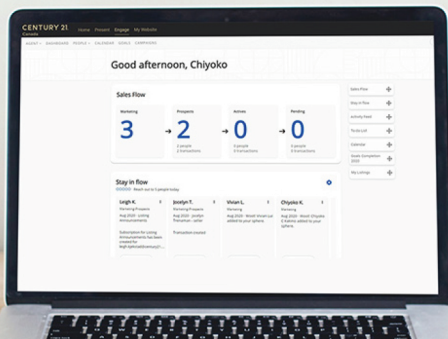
CENTURY 21
Canada

Home Present Engage My Website

AGENT DASHBOARD PEOPLE CALENDAR GOALS COMPANIES

Good afternoon, Chiyoko

Sales Flow

Marketing
3

Prospects
2
2 people
2 transactions

Actives
0
0 people
0 transactions

Pending
0
0 people
0 transactions

Stay in flow
Reach out to 3 people today

Leigh K.
Marketing Prospect
Aug 2020 · Listing Announcements
Submission for Listing Announcements has been created for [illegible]

Jocelyn T.
Marketing Prospect
Aug 2020 · Jocelyn Thompson · Letter
Transaction created

Vivian L.
Marketing
Aug 2020 · Vivian Vivian Lo added to your sphere.

Chiyoko K.
Marketing
Aug 2020 · Vivian Chiyoko K added to your sphere.

Sales Flow
Stay in flow
Activity Feed
Tasks List
Calendar
Goals Completion 2020
My Listings